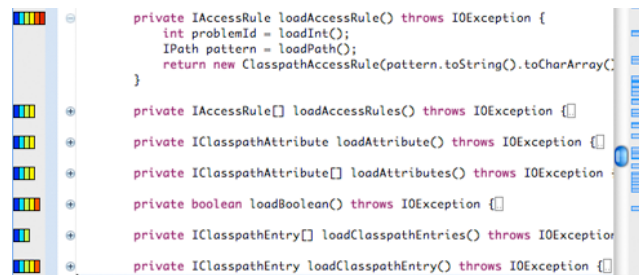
private IAccessRule loadAccessRule() throws IOException {
int problemId = loadInt();
IPath pattern = loadPath();
return new ClasspathAccessRule(pattern.toString().toCharArray()
}

private IAccessRule[] loadAccessRules() throws IOException {

private IClasspathAttribute loadAttribute() throws IOException {

private IClasspathAttribute[] loadAttributes() throws IOException

private boolean loadBoolean() throws IOException {

private IClasspathEntry[] loadClasspathEntries() throws IOExceptio

private IClasspathEntry loadClasspathEntry() throws IOException {